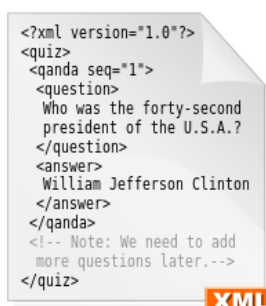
<?xml version="1.0"?>
<quiz>
 <qanda seq="1">
  <question>
   Who was the forty-second
   president of the U.S.A.?
  </question>
  <answer>
   William Jefferson Clinton
  </answer>
 </qanda>
 <!-- Note: We need to add
 more questions later.-->
</quiz>

XML